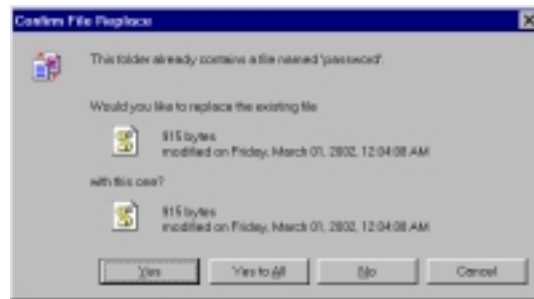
Confirm File Replace

This folder already contains a file named 'password'.

Would you like to replace the existing file

915 bytes
modified on Friday, March 01, 2002, 12:04:08 AM

with this one?

915 bytes
modified on Friday, March 01, 2002, 12:04:08 AM

Yes | Yes to All | No | Cancel